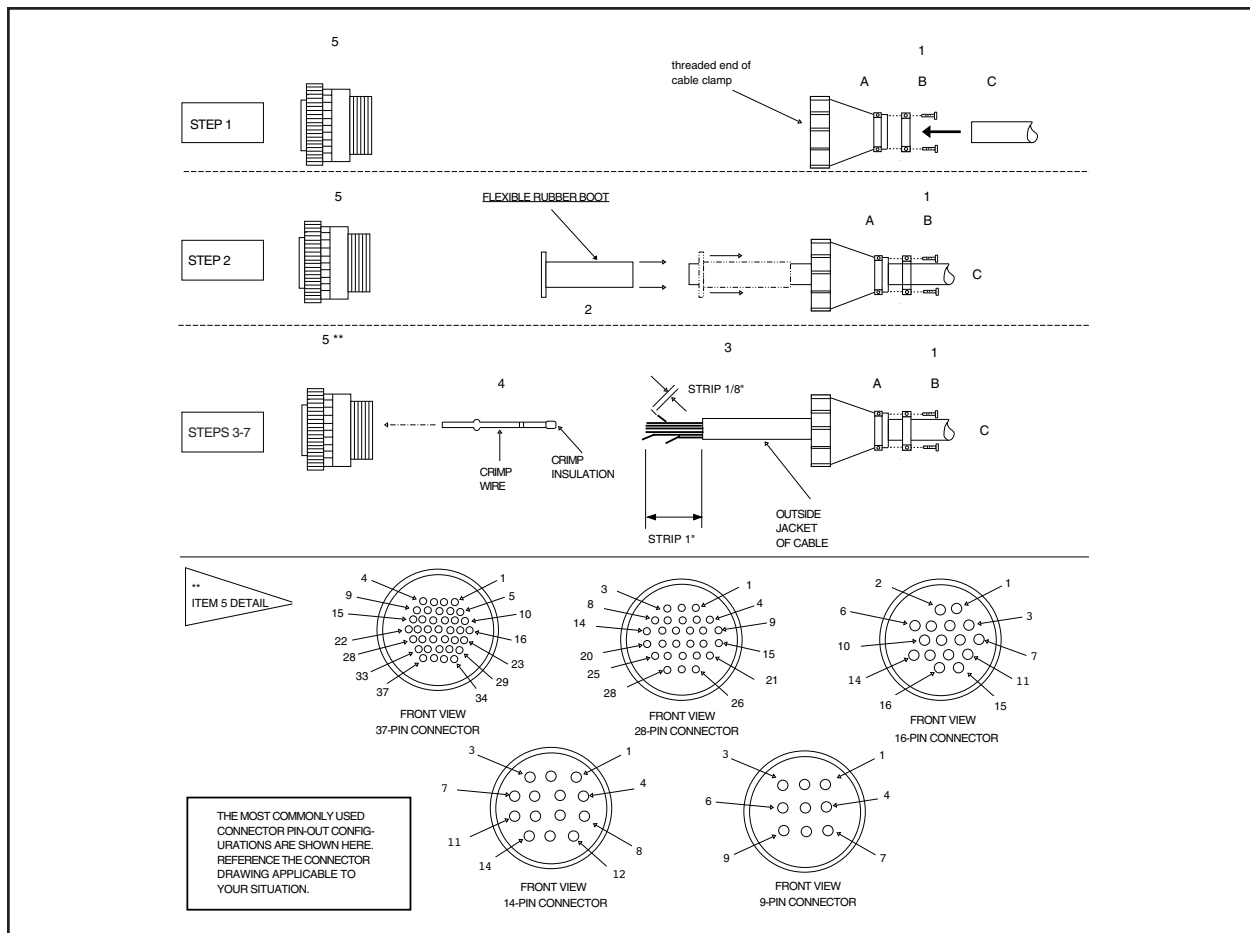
5

1

threaded end of cable clamp

A B C

STEP 1

5

FLEXIBLE RUBBER BOOT

1

A B

STEP 2

C

2

5 **

3

1

4

STRIP 1/8"

A B

STEPS 3-7

C

CRIMP WIRE

CRIMP INSULATION

OUTSIDE JACKET OF CABLE

STRIP 1"

** ITEM 5 DETAIL

4 1 9 5 15 10 22 16 28 23 33 29 37 34

FRONT VIEW
37-PIN CONNECTOR

3 1 8 4 14 9 20 15 25 21 28 26

FRONT VIEW
28-PIN CONNECTOR

2 1 6 3 10 7 14 11 16 15

FRONT VIEW
16-PIN CONNECTOR

3 1 7 4 11 8 14 12

FRONT VIEW
14-PIN CONNECTOR

3 1 6 4 9 7

FRONT VIEW
9-PIN CONNECTOR

THE MOST COMMONLY USED CONNECTOR PIN-OUT CONFIGURATIONS ARE SHOWN HERE. REFERENCE THE CONNECTOR DRAWING APPLICABLE TO YOUR SITUATION.